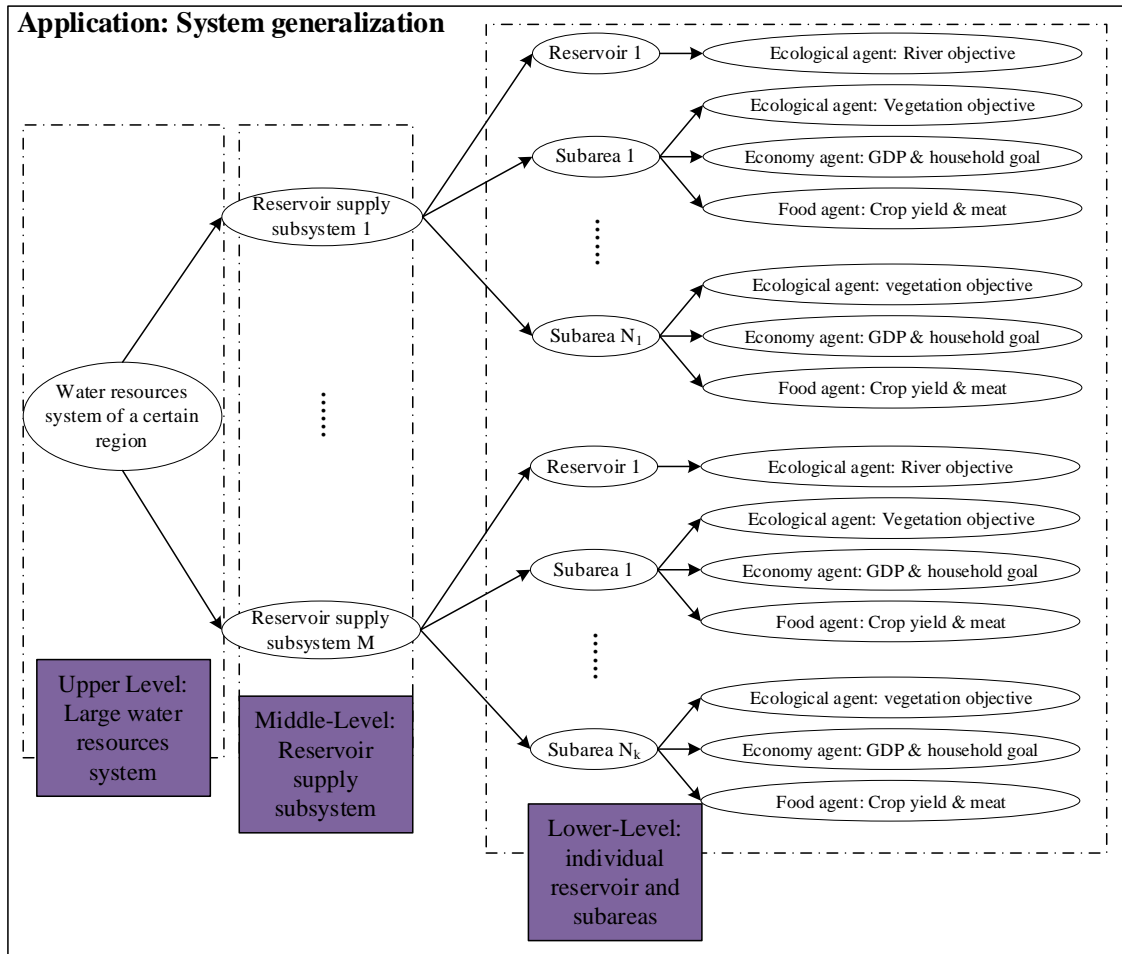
Application: System generalization

Water resources system of a certain region

Reservoir supply subsystem 1

......

Reservoir supply subsystem M

Reservoir 1

Ecological agent: River objective

Subarea 1

Ecological agent: Vegetation objective

Economy agent: GDP & household goal

Food agent: Crop yield & meat

......

Subarea $N_1$

Ecological agent: vegetation objective

Economy agent: GDP & household goal

Food agent: Crop yield & meat

Reservoir 1

Ecological agent: River objective

Subarea 1

Ecological agent: Vegetation objective

Economy agent: GDP & household goal

Food agent: Crop yield & meat

......

Subarea $N_k$

Ecological agent: vegetation objective

Economy agent: GDP & household goal

Food agent: Crop yield & meat

Upper Level: Large water resources system

Middle-Level: Reservoir supply subsystem

Lower-Level: individual reservoir and subareas